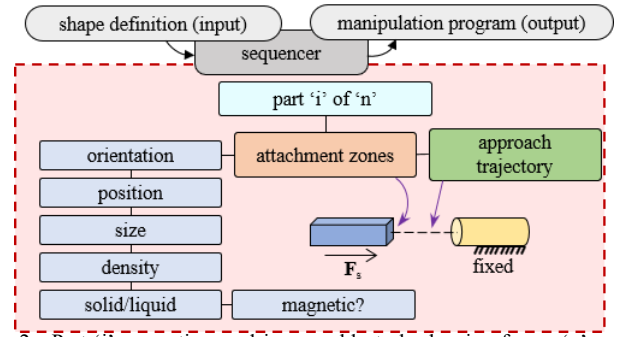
shape definition (input)

manipulation program (output)

sequencer

part ‘i’ of ‘n’

orientation

attachment zones

approach trajectory

position

size

density

solid/liquid

magnetic?

$\mathbf{F}_s$

fixed

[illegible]